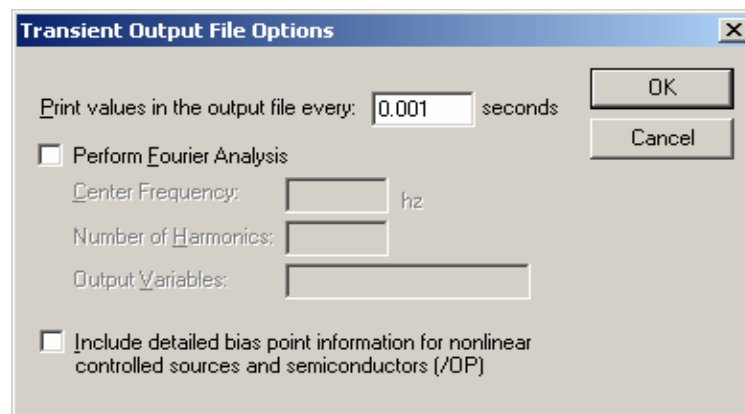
Transient Output File Options

×

Print values in the output file every: 0.001 seconds

OK

Cancel

Perform Fourier Analysis

Center Frequency: hz

Number of Harmonics:

Output Variables:

Include detailed bias point information for nonlinear controlled sources and semiconductors (/OP)